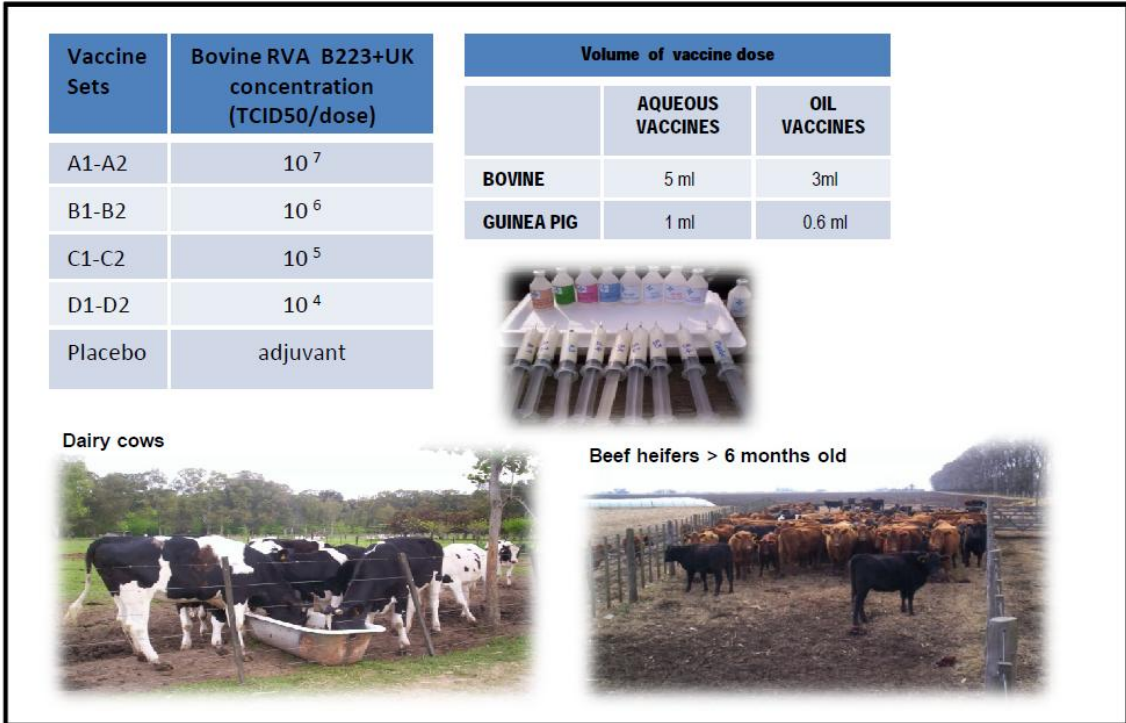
| Vaccine Sets | Bovine RVA B223+UK concentration (TCID50/dose) |
|---|---|
| A1-A2 | $10^{7}$ |
| B1-B2 | $10^{6}$ |
| C1-C2 | $10^{5}$ |
| D1-D2 | $10^{4}$ |
| Placebo | adjuvant |

Volume of vaccine dose

| | AQUEOUS VACCINES | OIL VACCINES |
|---|---|---|
| BOVINE | 5 ml | 3ml |
| GUINEA PIG | 1 ml | 0.6 ml |

Dairy cows

Beef heifers > 6 months old